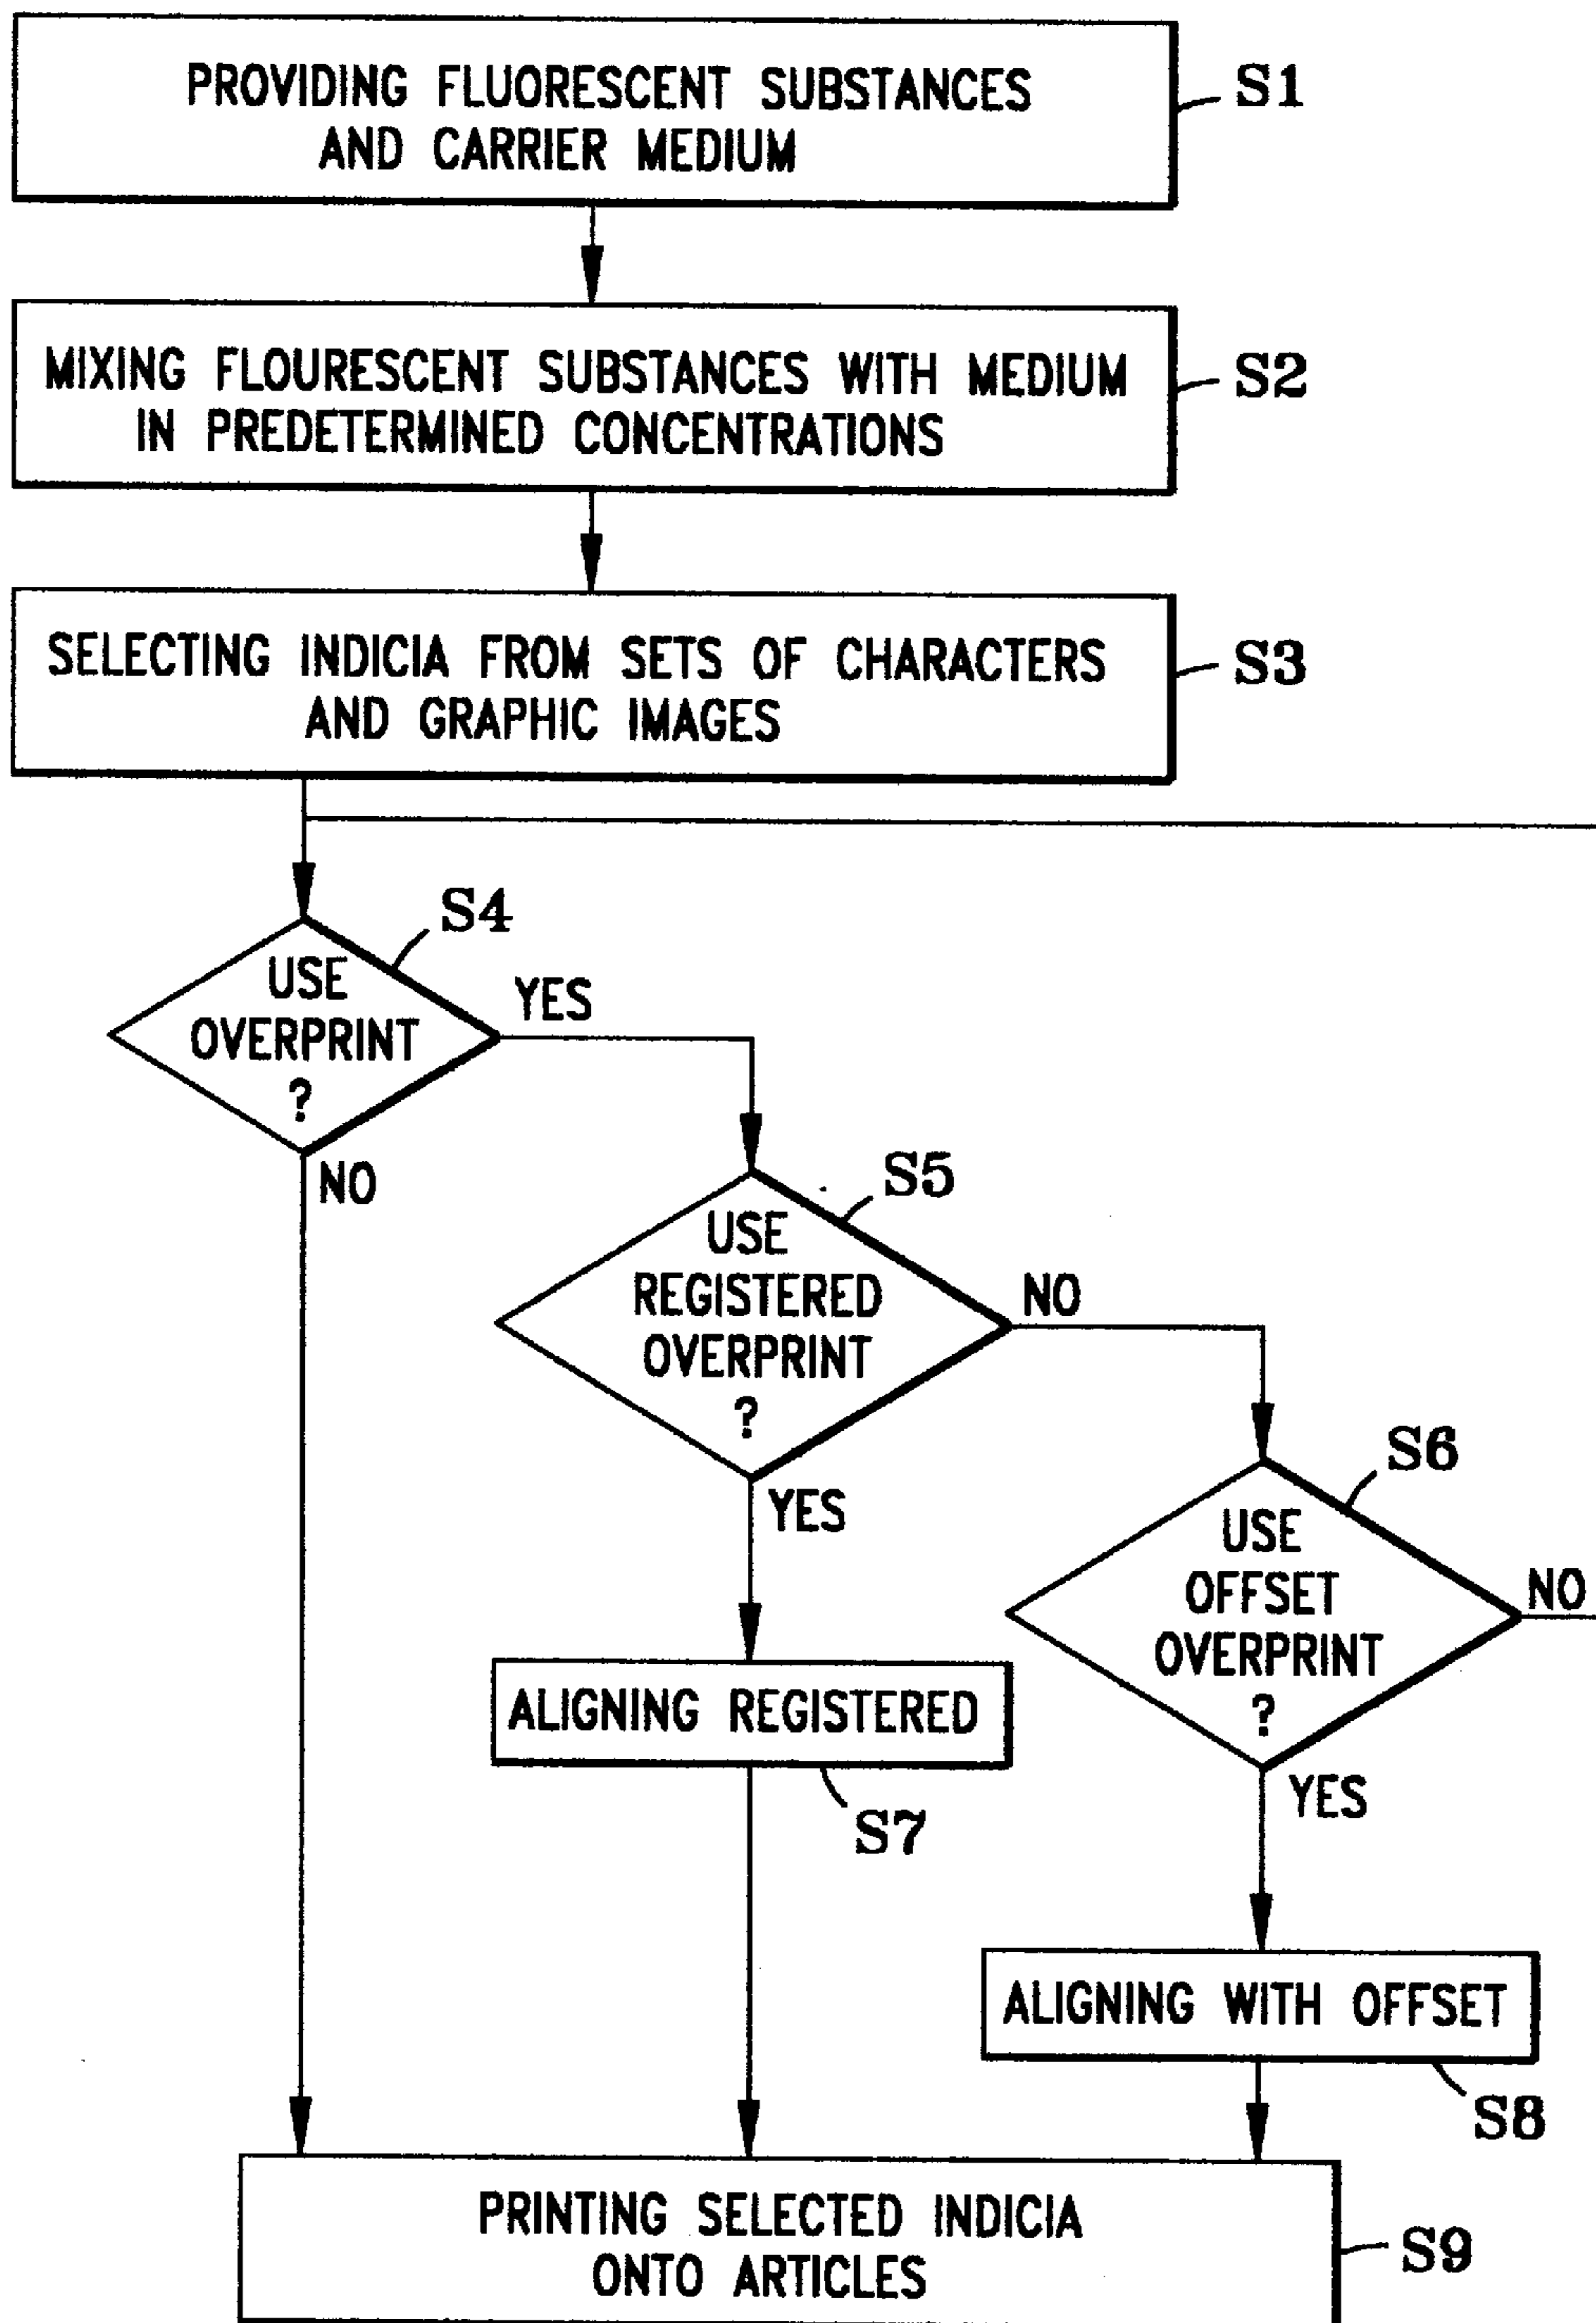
PROVIDING FLUORESCENT SUBSTANCES AND CARRIER MEDIUM

S1

MIXING FLOURESCENT SUBSTANCES WITH MEDIUM IN PREDETERMINED CONCENTRATIONS

S2

SELECTING INDICIA FROM SETS OF CHARACTERS AND GRAPHIC IMAGES

S3

S4

USE OVERPRINT ?

YES

NO

S5

USE REGISTERED OVERPRINT ?

NO

YES

S6

USE OFFSET OVERPRINT ?

NO

YES

ALIGNING REGISTERED

S7

ALIGNING WITH OFFSET

S8

PRINTING SELECTED INDICIA ONTO ARTICLES

S9